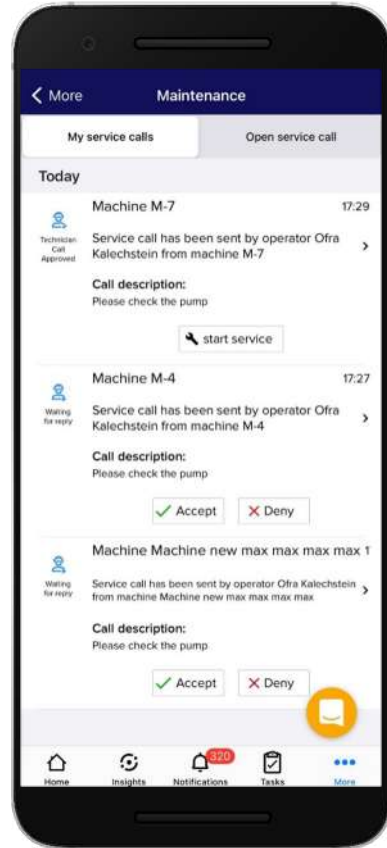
< More
Maintenance

My service calls
Open service call

Today

Technician Call Approved
Machine M-7
17:29
Service call has been sent by operator Ofra Kalechstein from machine M-7

Call description:
Please check the pump

start service

Waiting for reply
Machine M-4
17:27
Service call has been sent by operator Ofra Kalechstein from machine M-4

Call description:
Please check the pump

Accept
Deny

Waiting for reply
Machine Machine new max max max max 1
Service call has been sent by operator Ofra Kalechstein from machine Machine new max max max max

Call description:
Please check the pump

Accept
Deny

Home
Insights
320
Notifications
Tasks
More